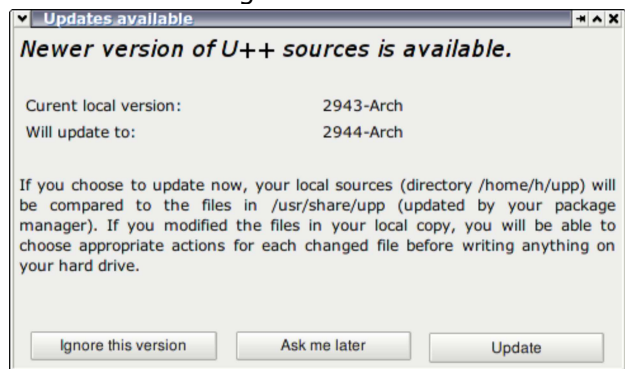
Updates available

Newer version of U++ sources is available.

Curent local version: 2943-Arch
Will update to: 2944-Arch

If you choose to update now, your local sources (directory /home/h/upp) will be compared to the files in /usr/share/upp (updated by your package manager). If you modified the files in your local copy, you will be able to choose appropriate actions for each changed file before writing anything on your hard drive.

Ignore this version
Ask me later
Update